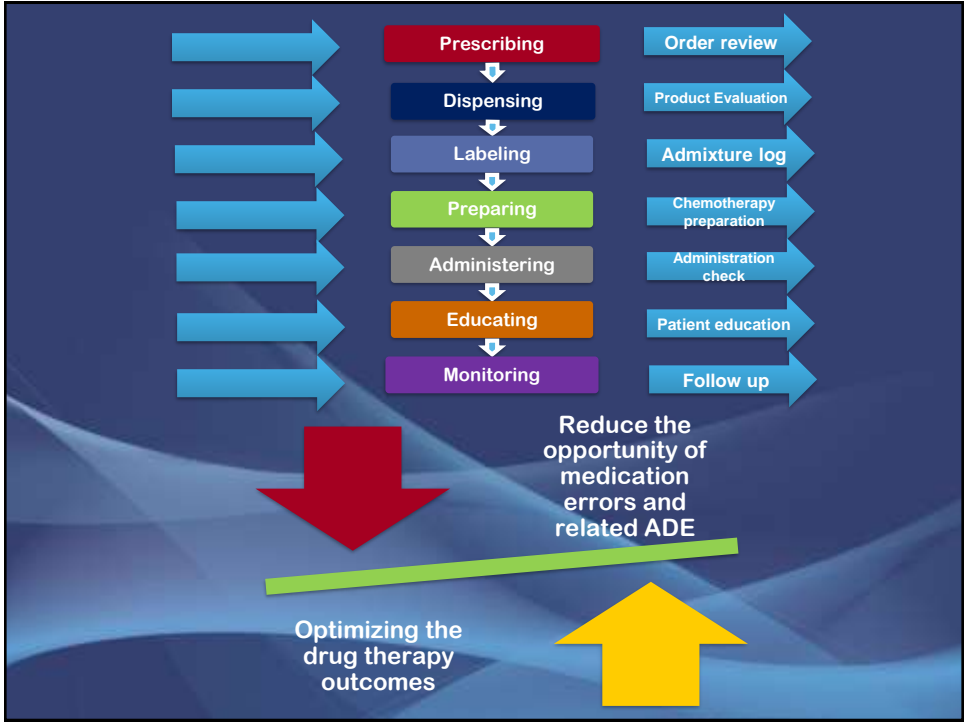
Prescribing

Order review

Dispensing

Product Evaluation

Labeling

Admixture log

Preparing

Chemotherapy preparation

Administering

Administration check

Educating

Patient education

Monitoring

Follow up

Reduce the opportunity of medication errors and related ADE

Optimizing the drug therapy outcomes